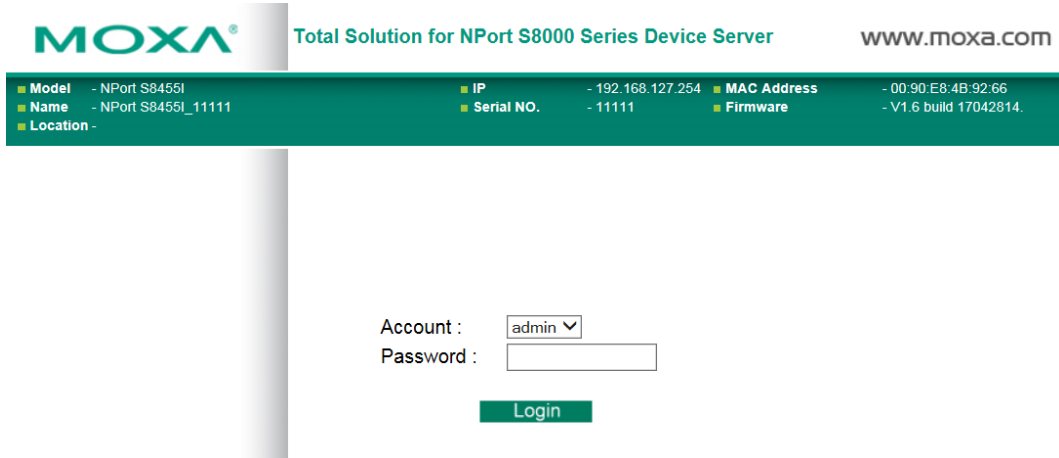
MOXA®

Total Solution for NPort S8000 Series Device Server

www.moxa.com

Model - NPort S8455I
Name - NPort S8455I_11111
Location -

IP - 192.168.127.254
Serial NO. - 11111

MAC Address - 00:90:E8:4B:92:66
Firmware - V1.6 build 17042814.

Account : admin
Password :

Login